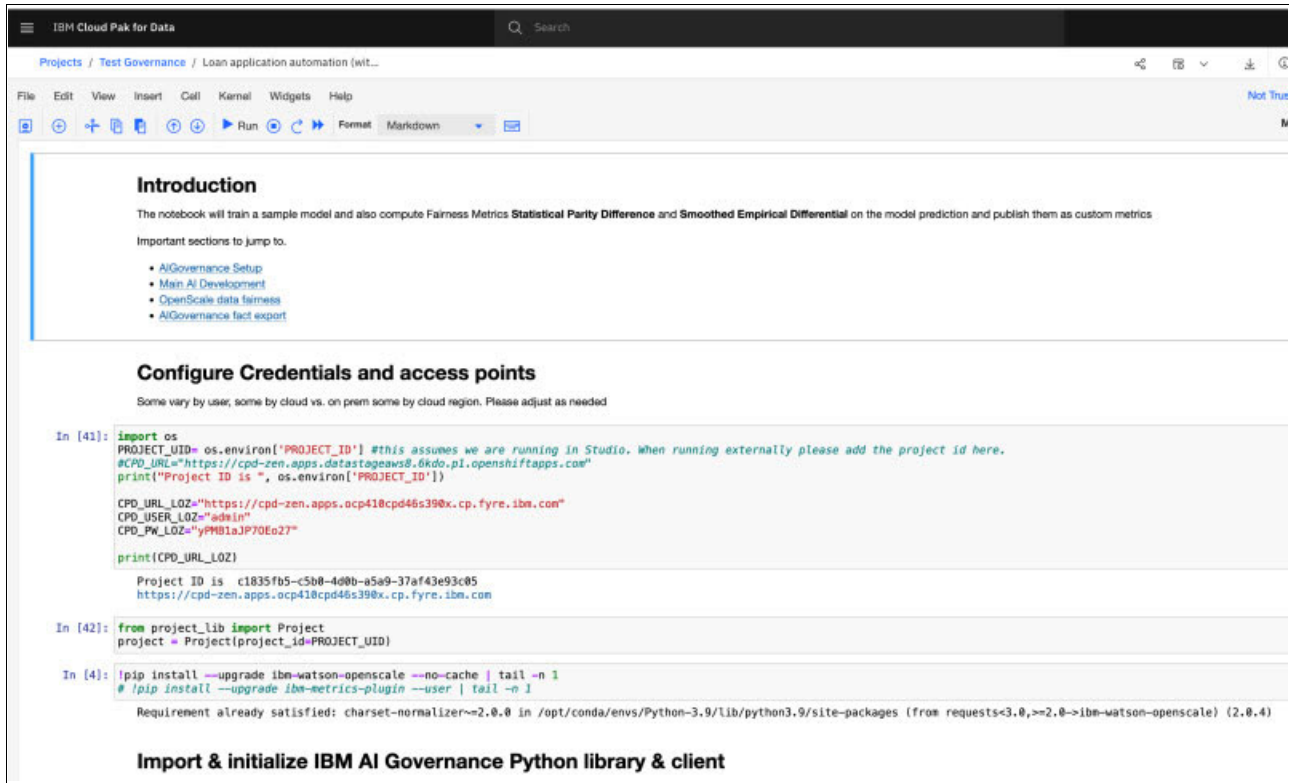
IBM Cloud Pak for Data

Search

Projects / Test Governance / Loan application automation (wit...

File Edit View Insert Cell Kernel Widgets Help

Not Trus

Run Format Markdown

M

Introduction

The notebook will train a sample model and also compute Fairness Metrics **Statistical Parity Difference** and **Smoothed Empirical Differential** on the model prediction and publish them as custom metrics

Important sections to jump to.

- AIGovernance Setup
- Main AI Development
- OpenScale data fairness
- AIGovernance fact export

Configure Credentials and access points

Some vary by user, some by cloud vs. on prem some by cloud region. Please adjust as needed

In [41]: import os
PROJECT_UID= os.environ['PROJECT_ID'] #this assumes we are running in Studio. When running externally please add the project id here.
#CPD_URL="https://cpd-zen.apps.datastageaws8.6kdo.p1.openshiftapps.com"
print("Project ID is ", os.environ['PROJECT_ID'])

CPD_URL_LOZ="https://cpd-zen.apps.ocp410cpd46s390x.cp.fyre.ibm.com"
CPD_USER_LOZ="admin"
CPD_PW_LOZ="yPMB1aJP7OEo27"

print(CPD_URL_LOZ)

Project ID is c1835fb5-c5b0-4d0b-a5a9-37af43e93c05
https://cpd-zen.apps.ocp410cpd46s390x.cp.fyre.ibm.com

In [42]: from project_lib import Project
project = Project(project_id=PROJECT_UID)

In [4]: !pip install --upgrade ibm-watson-openscale --no-cache | tail -n 1
# !pip install --upgrade ibm-metrics-plugin --user | tail -n 1

Requirement already satisfied: charset-normalizer~=2.0.0 in /opt/conda/envs/Python-3.9/lib/python3.9/site-packages (from requests<3.0,>=2.0->ibm-watson-openscale) (2.0.4)

Import & initialize IBM AI Governance Python library & client